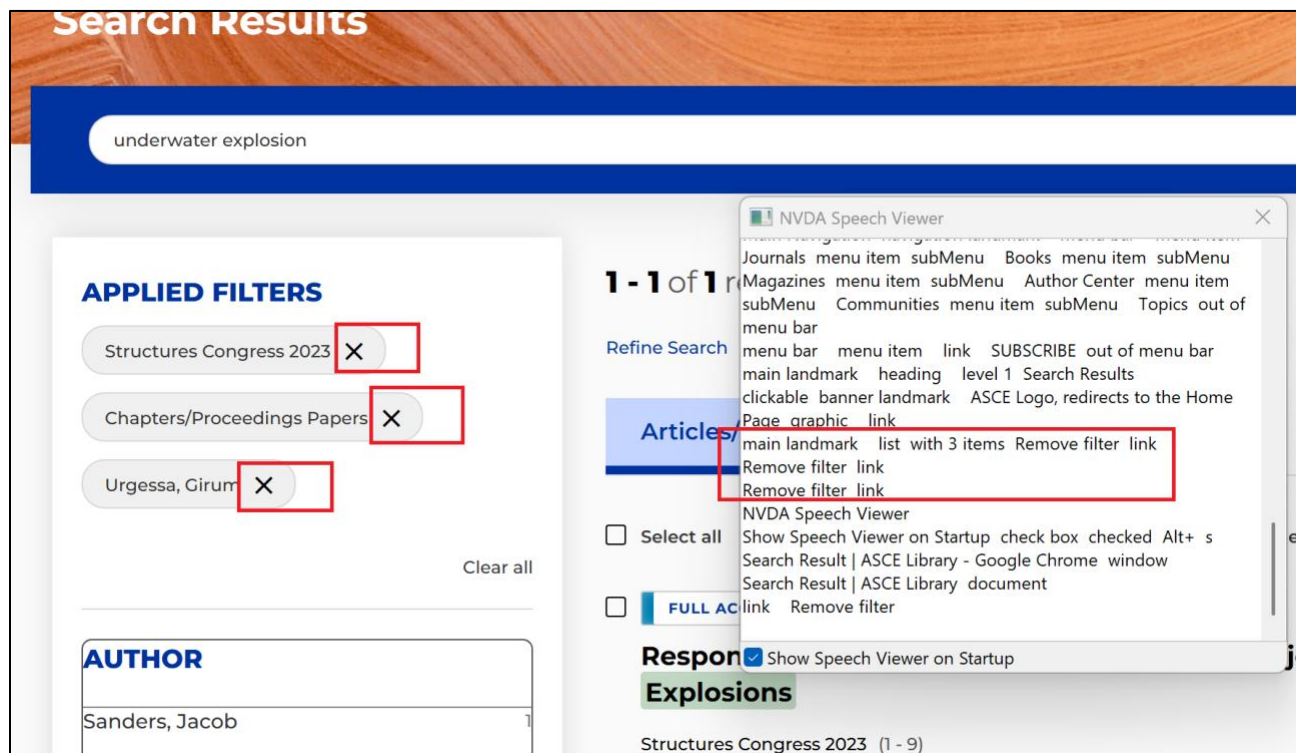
Search Results

underwater explosion

APPLIED FILTERS

Structures Congress 2023 ✕

Chapters/Proceedings Papers ✕

Urgessa, Girum ✕

Clear all

AUTHOR

Sanders, Jacob 1

1 - 1 of 1 r

Refine Search

Articles/

Select all

FULL AC

Respon

Explosions

Structures Congress 2023 (1 - 9)

NVDA Speech Viewer

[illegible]
Journals menu item subMenu Books menu item subMenu Magazines menu item subMenu Author Center menu item subMenu Communities menu item subMenu Topics out of menu bar
menu bar menu item link SUBSCRIBE out of menu bar
main landmark heading level 1 Search Results
clickable banner landmark ASCE Logo, redirects to the Home Page graphic link
main landmark list with 3 items Remove filter link
Remove filter link
Remove filter link
NVDA Speech Viewer
Show Speech Viewer on Startup check box checked Alt+ s
Search Result | ASCE Library - Google Chrome window
Search Result | ASCE Library document
link Remove filter

Show Speech Viewer on Startup